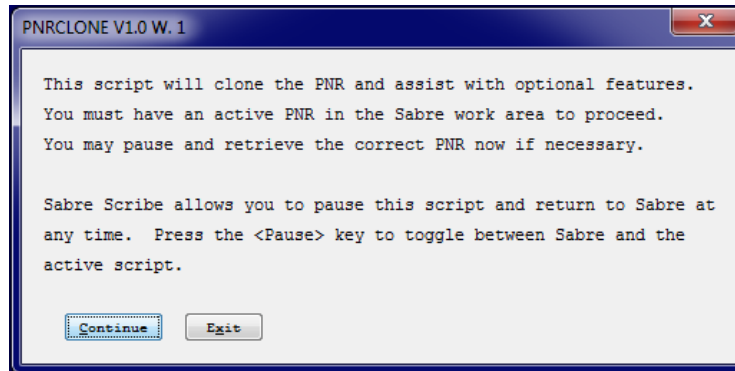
PNRCLONE V1.0 W. 1

This script will clone the PNR and assist with optional features. You must have an active PNR in the Sabre work area to proceed. You may pause and retrieve the correct PNR now if necessary.

Sabre Scribe allows you to pause this script and return to Sabre at any time.  Press the <Pause> key to toggle between Sabre and the active script.

Continue
Exit